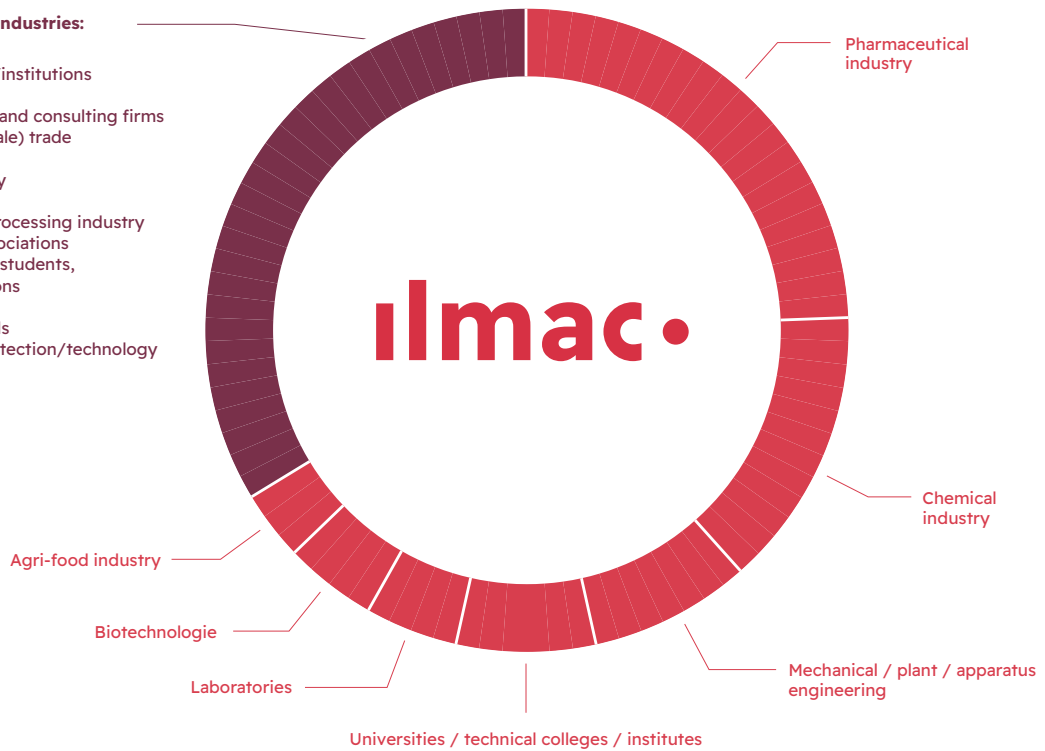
ndustries:

institutions

and consulting firms
ale) trade

y

rocessing industry
ociations
students,
ons

s
tection/technology

ılmac•

Pharmaceutical industry

Chemical industry

Mechanical / plant / apparatus engineering

Universities / technical colleges / institutes

Laboratories

Biotechnologie

Agri-food industry